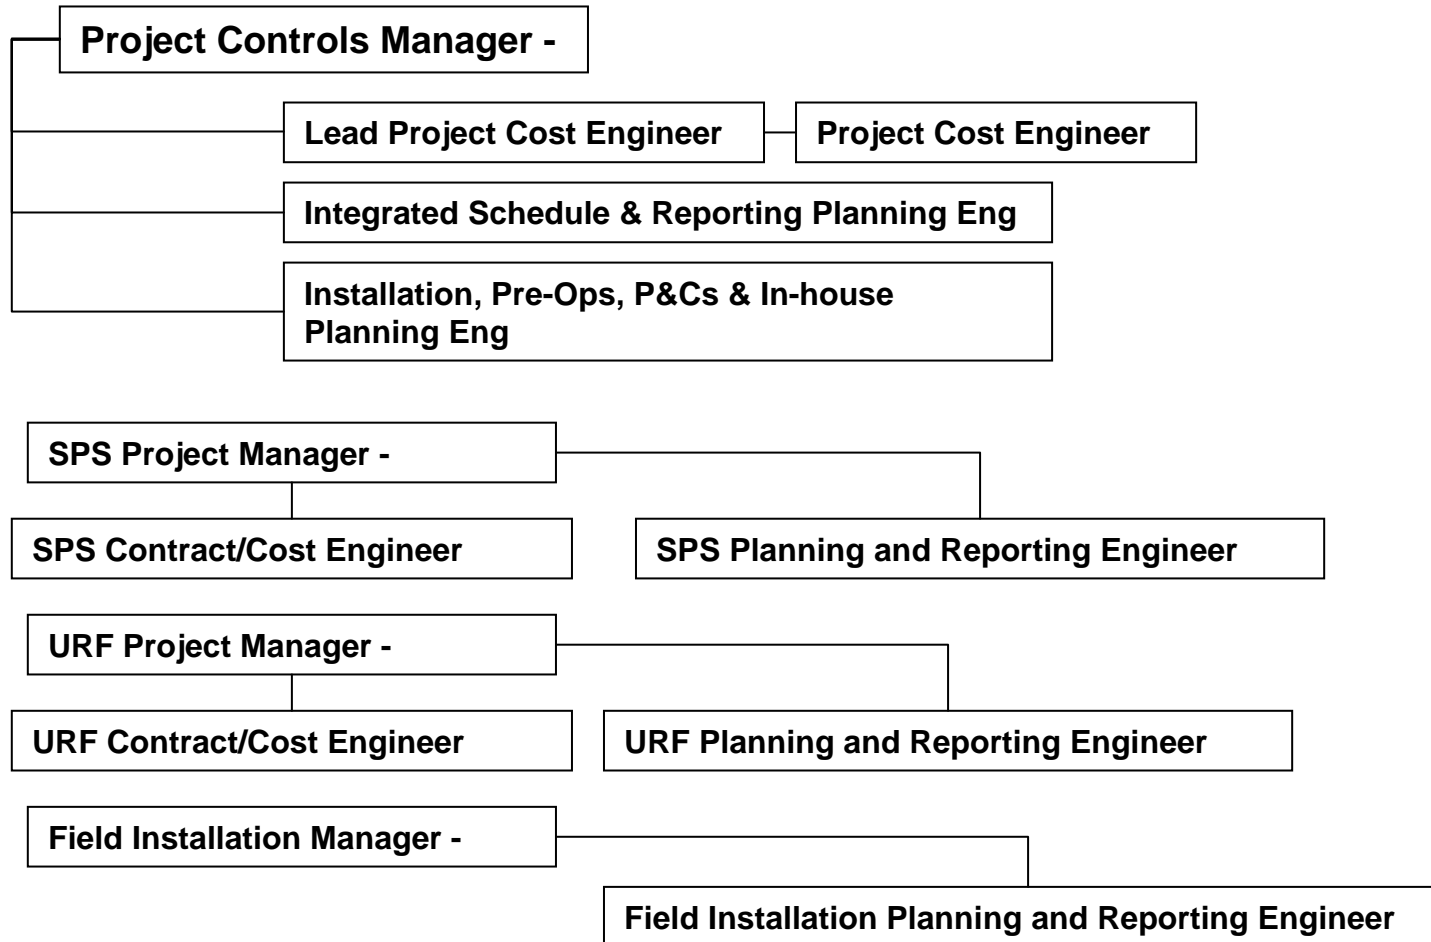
Project Controls Manager -

Lead Project Cost Engineer

Project Cost Engineer

Integrated Schedule & Reporting Planning Eng

Installation, Pre-Ops, P&Cs & In-house Planning Eng

SPS Project Manager -

SPS Contract/Cost Engineer

SPS Planning and Reporting Engineer

URF Project Manager -

URF Contract/Cost Engineer

URF Planning and Reporting Engineer

Field Installation Manager -

Field Installation Planning and Reporting Engineer